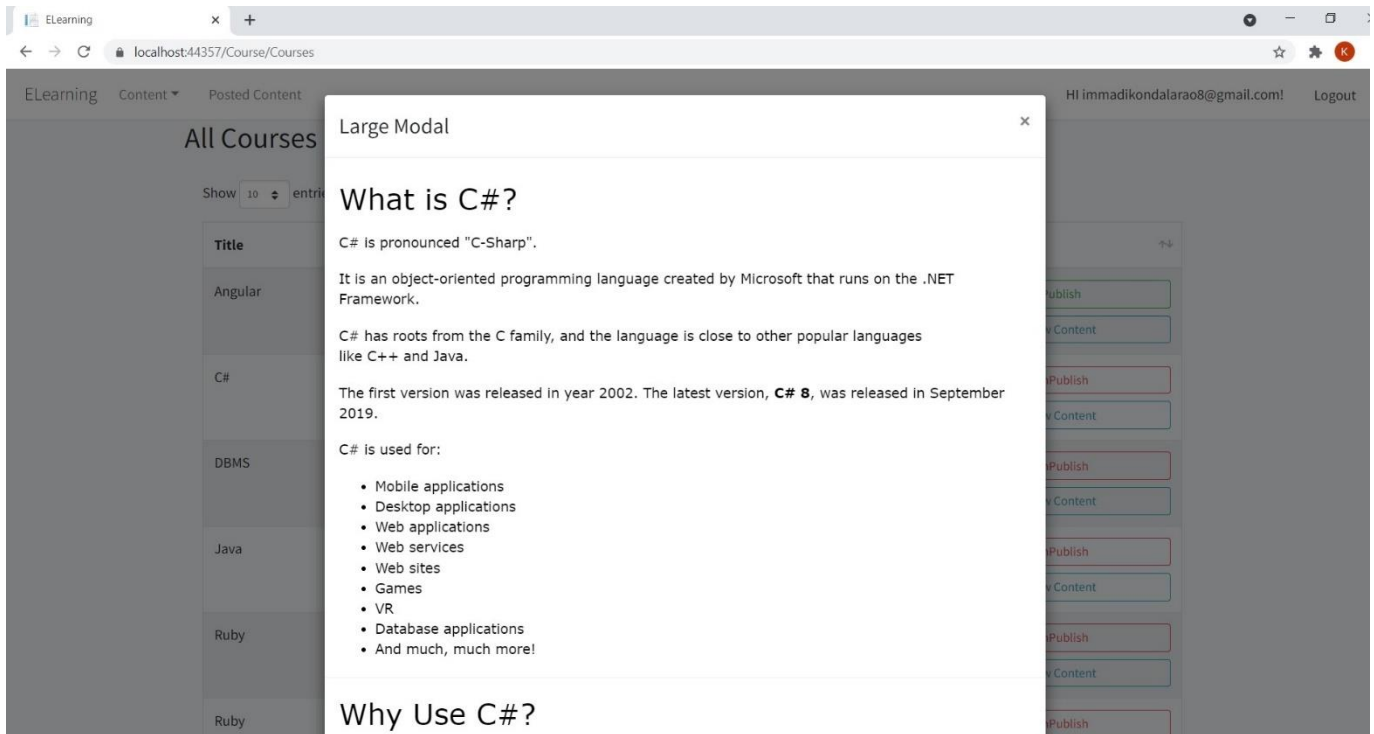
ELearning × +

localhost:44357/Course/Courses

K

ELearning Content ▾ Posted Content

HI immadikondalarao8@gmail.com! Logout

All Courses

Show 10 ⇕ entri

Title

Angular

C#

DBMS

Java

Ruby

Ruby

ublish

Content

Publish

Content

Publish

Content

Publish

Content

Publish

Content

Publish

Large Modal ×

What is C#?

C# is pronounced "C-Sharp".

It is an object-oriented programming language created by Microsoft that runs on the .NET Framework.

C# has roots from the C family, and the language is close to other popular languages like C++ and Java.

The first version was released in year 2002. The latest version, **C# 8**, was released in September 2019.

C# is used for:

- Mobile applications
- Desktop applications
- Web applications
- Web services
- Web sites
- Games
- VR
- Database applications
- And much, much more!

Why Use C#?